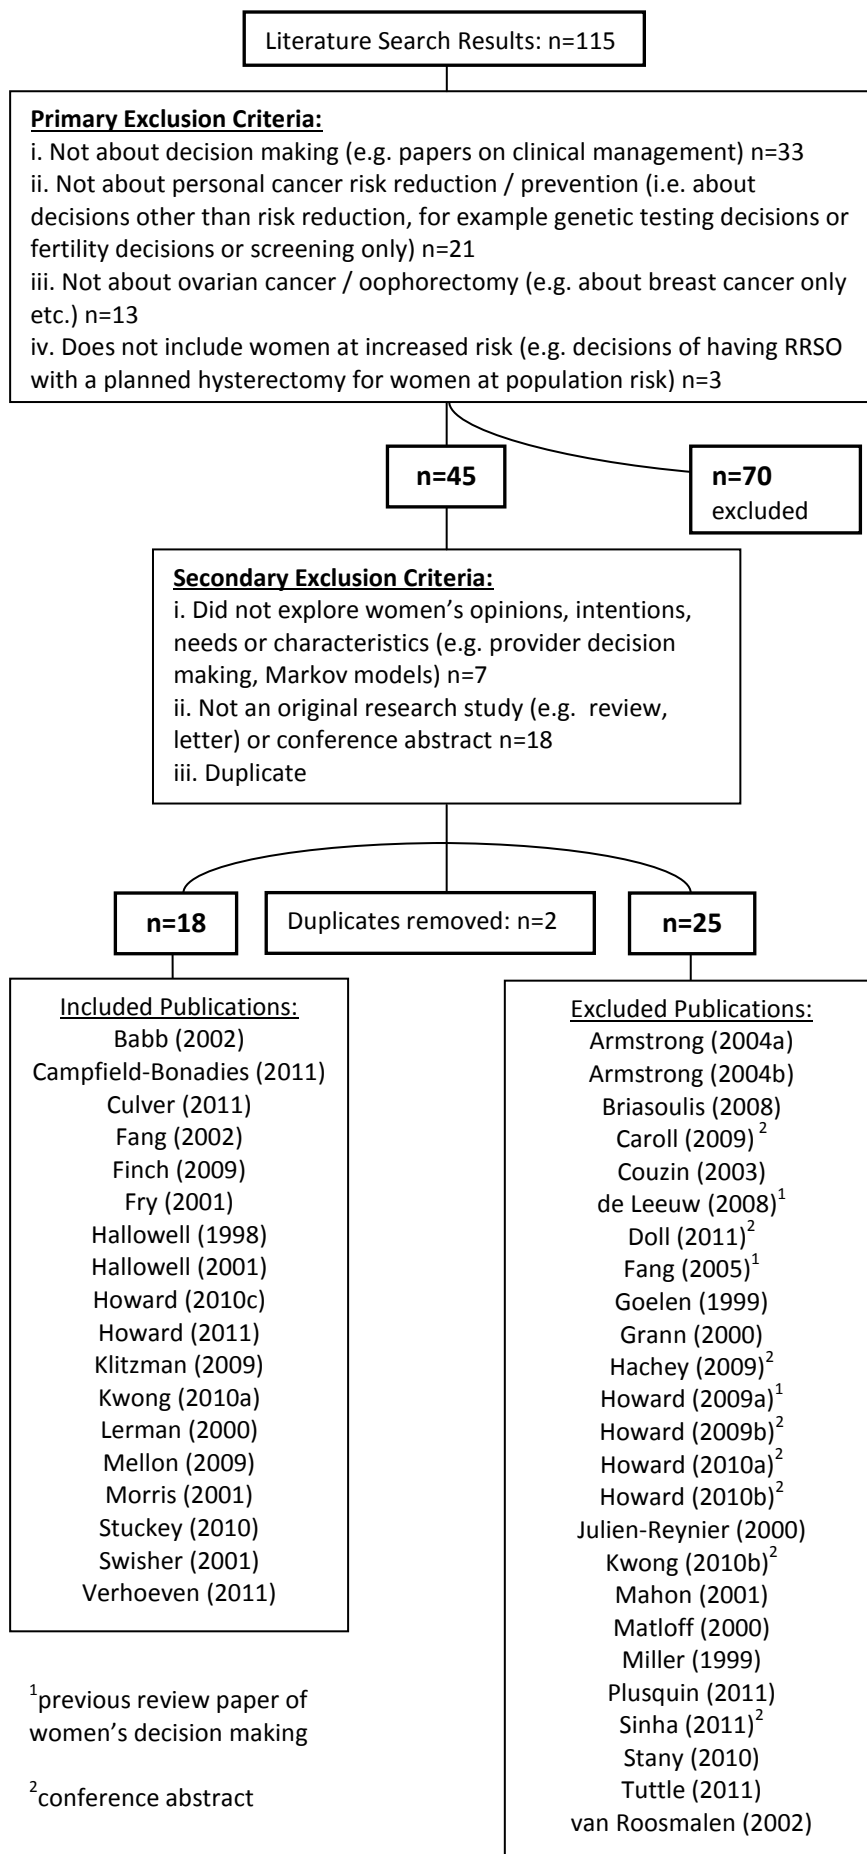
Literature Search Results: n=115

**Primary Exclusion Criteria:**
i. Not about decision making (e.g. papers on clinical management) n=33
ii. Not about personal cancer risk reduction / prevention (i.e. about decisions other than risk reduction, for example genetic testing decisions or fertility decisions or screening only) n=21
iii. Not about ovarian cancer / oophorectomy (e.g. about breast cancer only etc.) n=13
iv. Does not include women at increased risk (e.g. decisions of having RRSO with a planned hysterectomy for women at population risk) n=3

n=45

n=70 excluded

**Secondary Exclusion Criteria:**
i. Did not explore women's opinions, intentions, needs or characteristics (e.g. provider decision making, Markov models) n=7
ii. Not an original research study (e.g. review, letter) or conference abstract n=18
iii. Duplicate

n=18

Duplicates removed: n=2

n=25

Included Publications:
Babb (2002)
Campfield-Bonadies (2011)
Culver (2011)
Fang (2002)
Finch (2009)
Fry (2001)
Hallowell (1998)
Hallowell (2001)
Howard (2010c)
Howard (2011)
Klitzman (2009)
Kwong (2010a)
Lerman (2000)
Mellon (2009)
Morris (2001)
Stuckey (2010)
Swisher (2001)
Verhoeven (2011)

Excluded Publications:
Armstrong (2004a)
Armstrong (2004b)
Briasoulis (2008)
Caroll (2009) $^2$
Couzin (2003)
de Leeuw (2008)$^1$
Doll (2011)$^2$
Fang (2005)$^1$
Goelen (1999)
Grann (2000)
Hachey (2009)$^2$
Howard (2009a)$^1$
Howard (2009b)$^2$
Howard (2010a)$^2$
Howard (2010b)$^2$
Julien-Reynier (2000)
Kwong (2010b)$^2$
Mahon (2001)
Matloff (2000)
Miller (1999)
Plusquin (2011)
Sinha (2011)$^2$
Stany (2010)
Tuttle (2011)
van Roosmalen (2002)

$^1$previous review paper of women's decision making

$^2$conference abstract